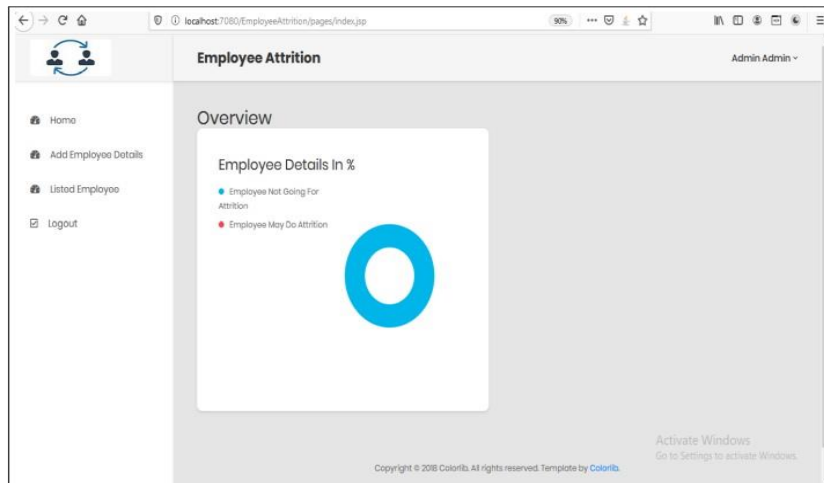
localhost:7080/EmployeeAttrition/pages/index.jsp

90%

Employee Attrition

Admin Admin

Home

Add Employee Details

Listed Employee

Logout

Overview

Employee Details In %

Employee Not Going For Attrition

Employee May Do Attrition

Activate Windows
Go to Settings to activate Windows.

Copyright © 2018 Colorlib. All rights reserved. Template by Colorlib.